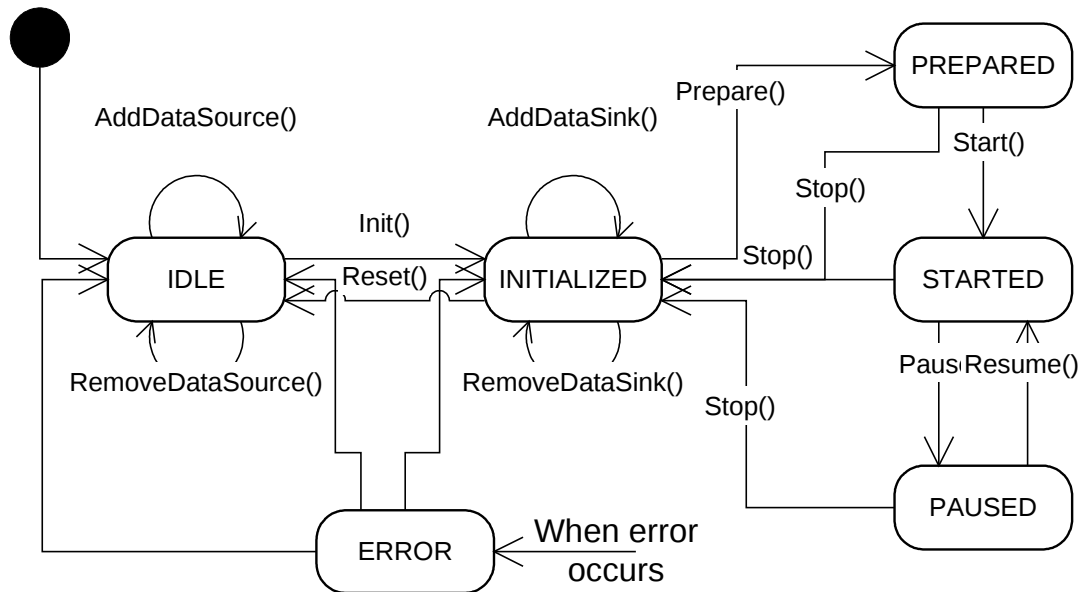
AddDataSource()

AddDataSink()

Prepare()

PREPARED

Start()

Stop()

Init()

Stop()

IDLE

Reset()

INITIALIZED

STARTED

RemoveDataSource()

RemoveDataSink()

Paus

Resume()

Stop()

PAUSED

ERROR

When error occurs